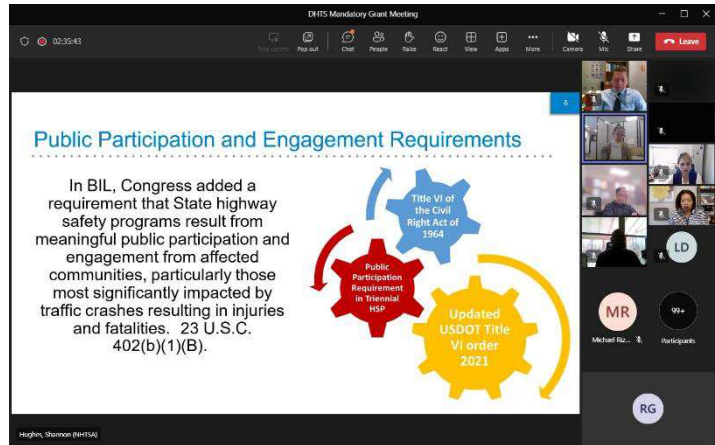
DHTS Mandatory Grant Meeting

02:35:43

Take control Pop out Chat People Raise React View Apps More Camera Mic Share Leave

6

Public Participation and Engagement Requirements

In BIL, Congress added a requirement that State highway safety programs result from meaningful public participation and engagement from affected communities, particularly those most significantly impacted by traffic crashes resulting in injuries and fatalities. 23 U.S.C. 402(b)(1)(B).

Title VI of the Civil Right Act of 1964

Public Participation Requirement in Triennial HSP

Updated USDOT Title VI order 2021

LD

MR

Michael Riz...

99+

Participants

RG

Hughes, Shannon (NHTSA)